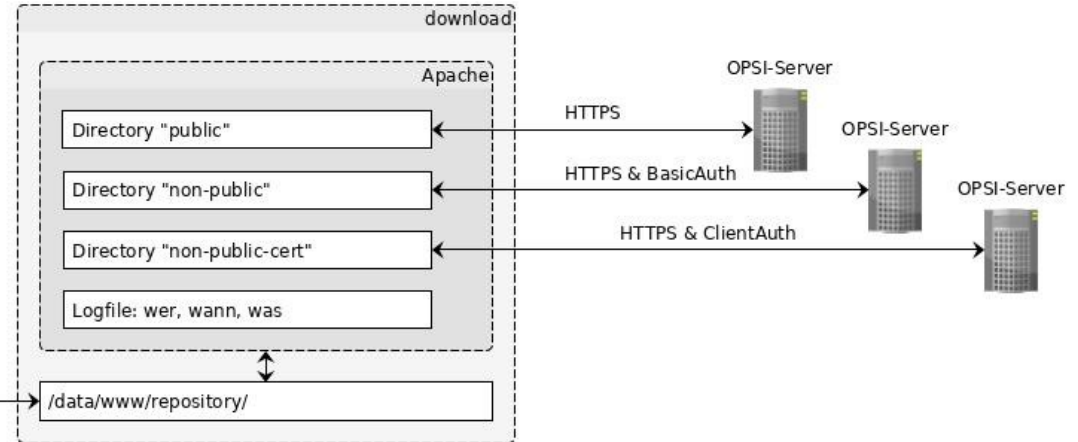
download

Apache

Directory "public"

Directory "non-public"

Directory "non-public-cert"

Logfile: wer, wann, was

/data/www/repository/

HTTPS

HTTPS & BasicAuth

HTTPS & ClientAuth

OPSI-Server

OPSI-Server

OPSI-Server